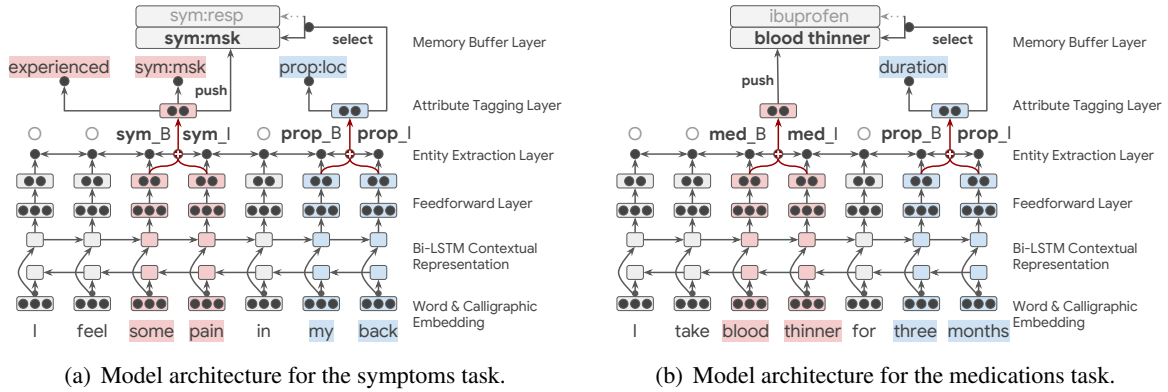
sym:resp

sym:msk

select

Memory Buffer Layer

experienced

sym:msk

prop:loc

push

Attribute Tagging Layer

sym_B sym_I prop_B prop_I

Entity Extraction Layer

Feedforward Layer

Bi-LSTM Contextual Representation

Word & Calligraphic Embedding

I feel some pain in my back

(a) Model architecture for the symptoms task.

ibuprofen

blood thinner

select

Memory Buffer Layer

push

duration

Attribute Tagging Layer

med_B med_I prop_B prop_I

Entity Extraction Layer

Feedforward Layer

Bi-LSTM Contextual Representation

Word & Calligraphic Embedding

I take blood thinner for three months

(b) Model architecture for the medications task.